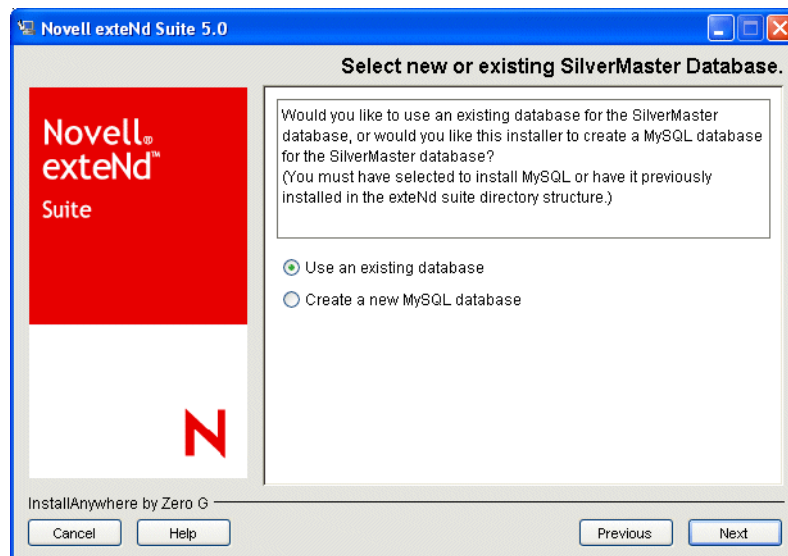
Novell exteNd Suite 5.0

Select new or existing SilverMaster Database.

Novell® exteNd™ Suite

N

Would you like to use an existing database for the SilverMaster database, or would you like this installer to create a MySQL database for the SilverMaster database?
(You must have selected to install MySQL or have it previously installed in the exteNd suite directory structure.)

Use an existing database

Create a new MySQL database

InstallAnywhere by Zero G

Cancel

Help

Previous

Next